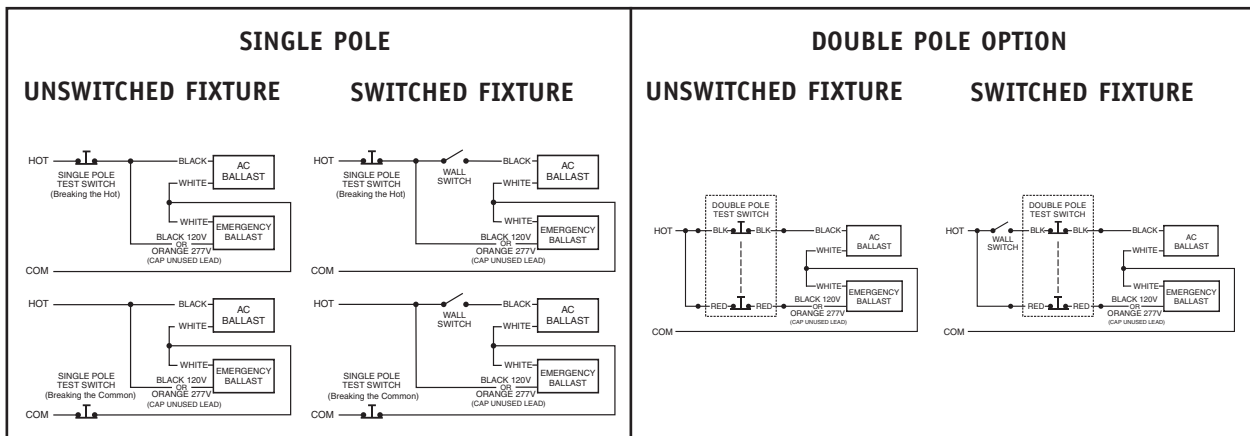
SINGLE POLE

UNSWITCHED FIXTURE

HOT
SINGLE POLE TEST SWITCH (Breaking the Hot)
BLACK
AC BALLAST
WHITE
WHITE
EMERGENCY BALLAST
BLACK 120V OR ORANGE 277V (CAP UNUSED LEAD)
COM

HOT
BLACK
AC BALLAST
WHITE
WHITE
EMERGENCY BALLAST
SINGLE POLE TEST SWITCH (Breaking the Common)
BLACK 120V OR ORANGE 277V (CAP UNUSED LEAD)
COM

SWITCHED FIXTURE

HOT
SINGLE POLE TEST SWITCH (Breaking the Hot)
WALL SWITCH
BLACK
AC BALLAST
WHITE
WHITE
EMERGENCY BALLAST
BLACK 120V OR ORANGE 277V (CAP UNUSED LEAD)
COM

HOT
WALL SWITCH
BLACK
AC BALLAST
WHITE
WHITE
EMERGENCY BALLAST
SINGLE POLE TEST SWITCH (Breaking the Common)
BLACK 120V OR ORANGE 277V (CAP UNUSED LEAD)
COM

DOUBLE POLE OPTION

UNSWITCHED FIXTURE

DOUBLE POLE TEST SWITCH
HOT
BLK
BLK
BLACK
AC BALLAST
WHITE
WHITE
EMERGENCY BALLAST
RED
RED
BLACK 120V OR ORANGE 277V (CAP UNUSED LEAD)
COM

SWITCHED FIXTURE

DOUBLE POLE TEST SWITCH
HOT
WALL SWITCH
BLK
BLK
BLACK
AC BALLAST
WHITE
WHITE
EMERGENCY BALLAST
RED
RED
BLACK 120V OR ORANGE 277V (CAP UNUSED LEAD)
COM